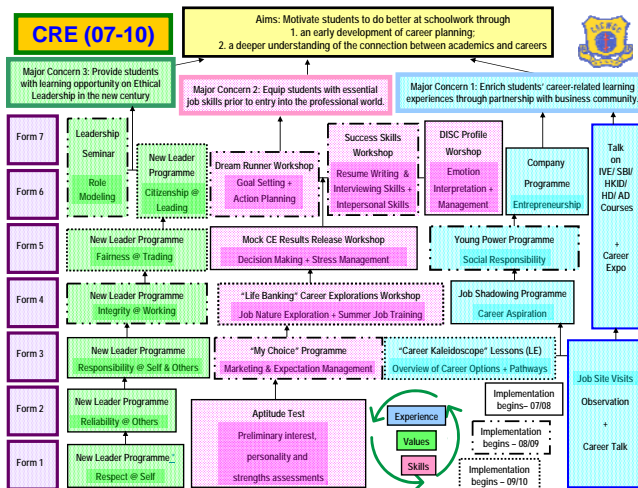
CRE (07-10)

Aims: Motivate students to do better at schoolwork through
1. an early development of career planning;
2. a deeper understanding of the connection between academics and careers

Major Concern 3: Provide students with learning opportunity on Ethical Leadership in the new century

Major Concern 2: Equip students with essential job skills prior to entry into the professional world.

Major Concern 1: Enrich students' career-related learning experiences through partnership with business community.

Form 7

Form 6

Form 5

Form 4

Form 3

Form 2

Form 1

Leadership Seminar
Role Modeling

New Leader Programme
Citizenship @ Leading

Dream Runner Workshop
Goal Setting + Action Planning

Success Skills Workshop
Resume Writing & Interviewing Skills + Interpersonal Skills

DISC Profile Workshop
Emotion Interpretation + Management

Company Programme
Entrepreneurship

Talk on IVE/ SBI/ HKID/ HD/ AD Courses
+
Career Expo

New Leader Programme
Fairness @ Trading

Mock CE Results Release Workshop
Decision Making + Stress Management

Young Power Programme
Social Responsibility

New Leader Programme
Integrity @ Working

"Life Banking" Career Explorations Workshop
Job Nature Exploration + Summer Job Training

Job Shadowing Programme
Career Aspiration

New Leader Programme
Responsibility @ Self & Others

"My Choice" Programme
Marketing & Expectation Management

"Career Kaleidoscope" Lessons (LE)
Overview of Career Options + Pathways

Job Site Visits
Observation
+
Career Talk

New Leader Programme
Reliability @ Others

Aptitude Test
Preliminary interest, personality and strengths assessments

Experience
Values
Skills

Implementation begins– 07/08

Implementation begins – 08/09

Implementation begins – 09/10

New Leader Programme
Respect @ Self